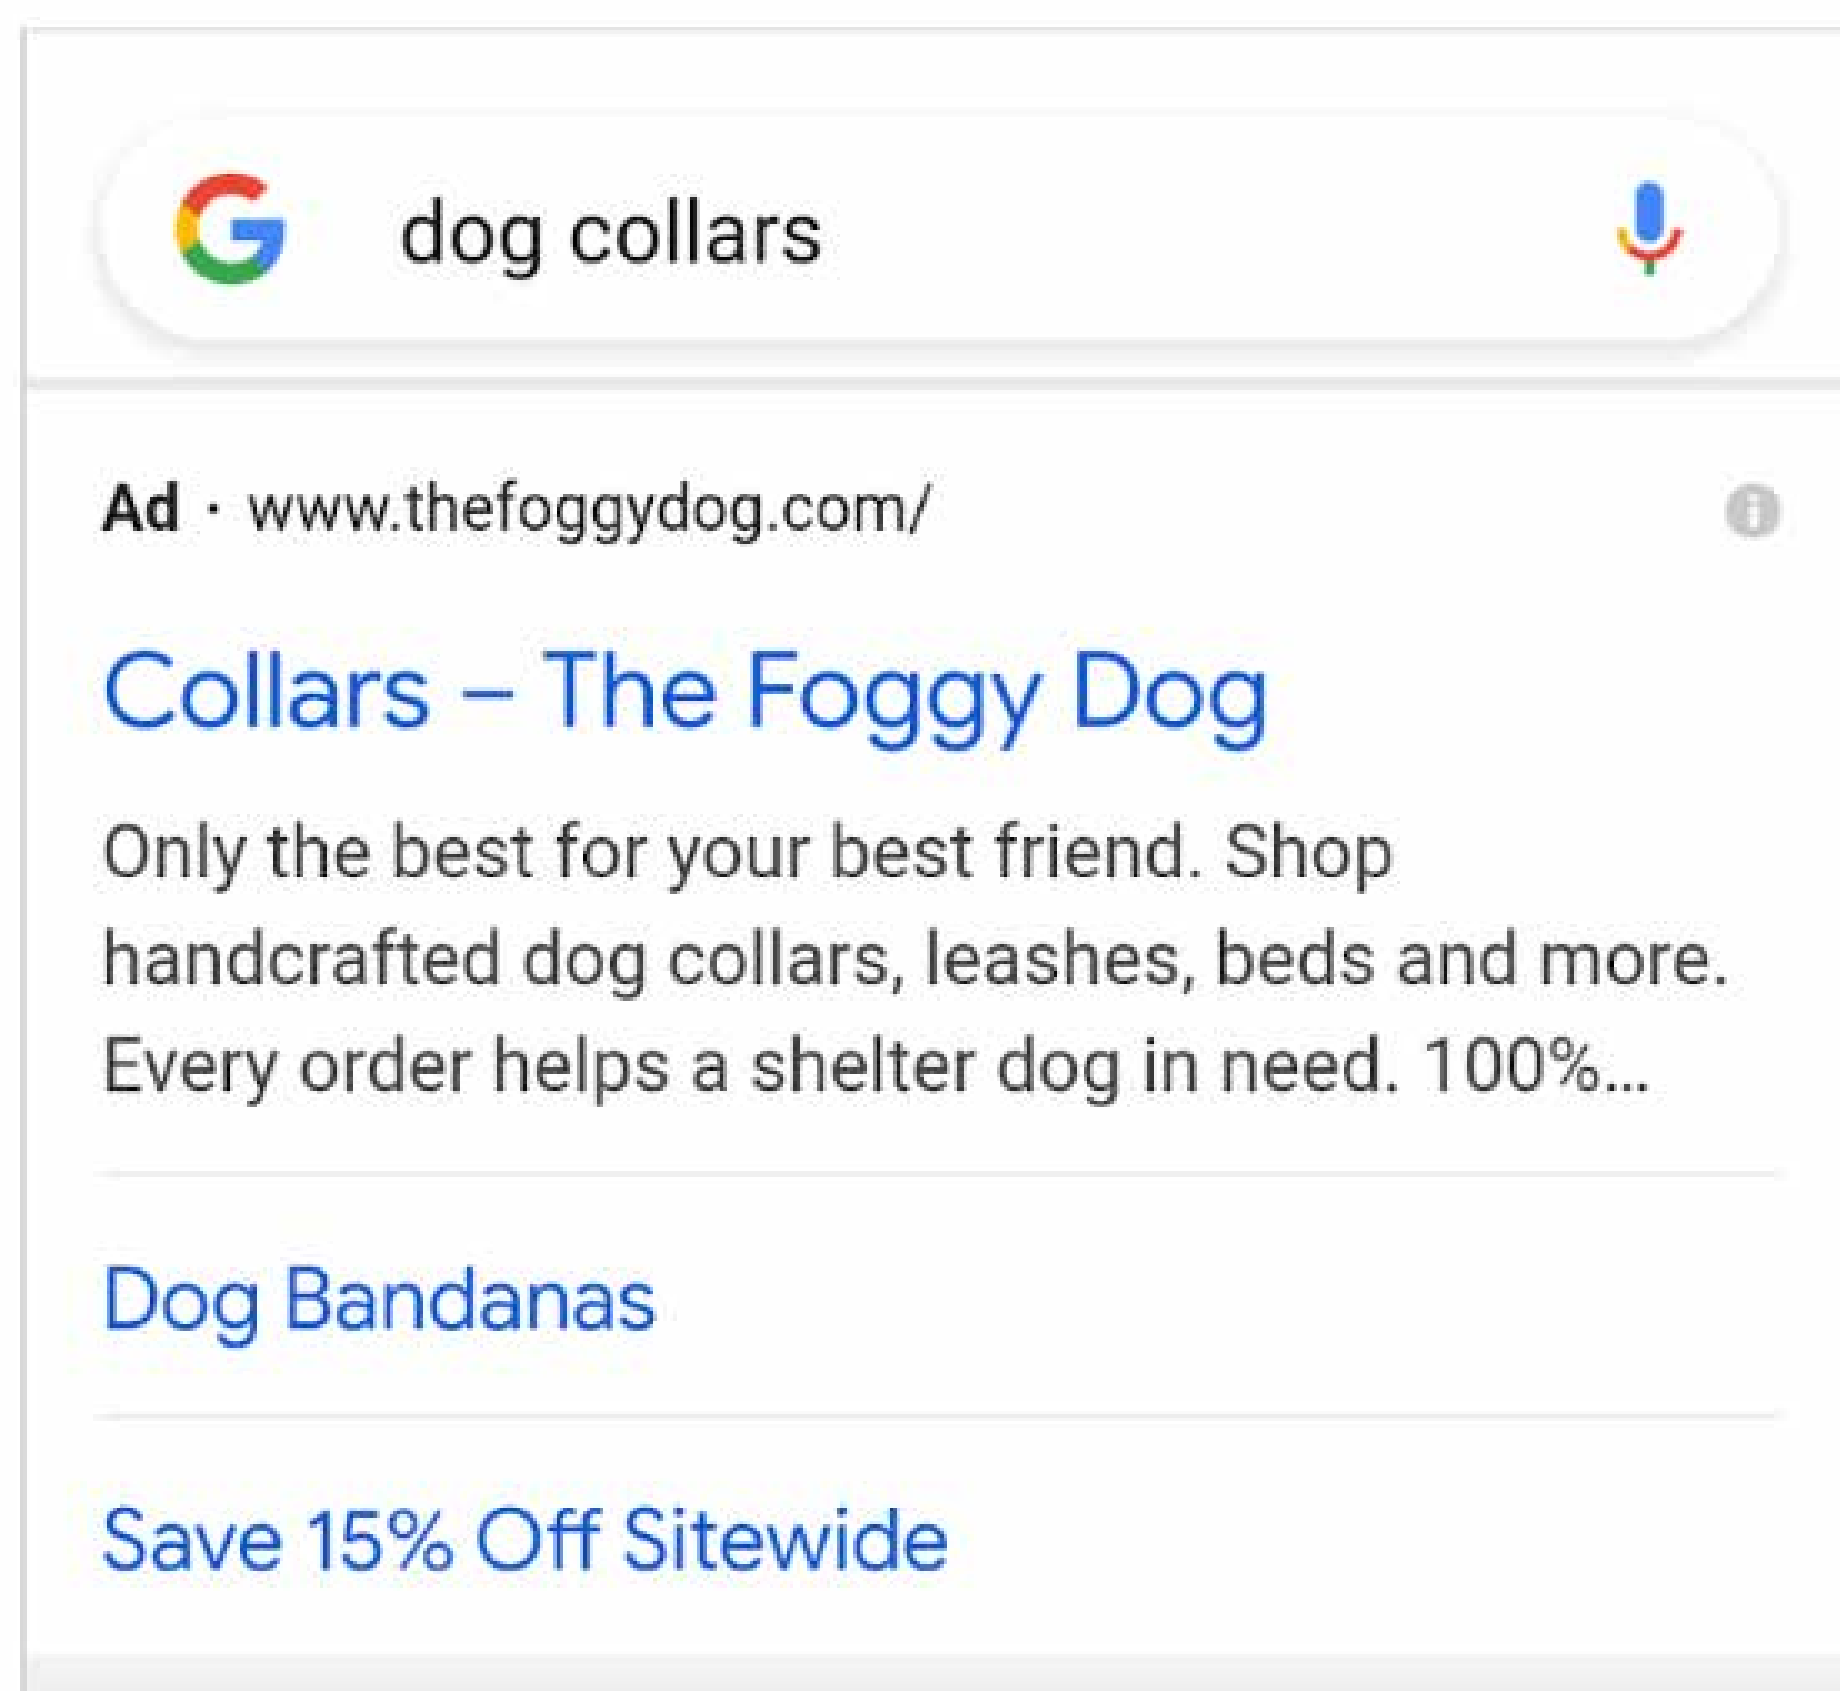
G dog collars

Ad · www.thefoggydog.com/

Collars – The Foggy Dog

Only the best for your best friend. Shop handcrafted dog collars, leashes, beds and more. Every order helps a shelter dog in need. 100%...

Dog Bandanas

Save 15% Off Sitewide